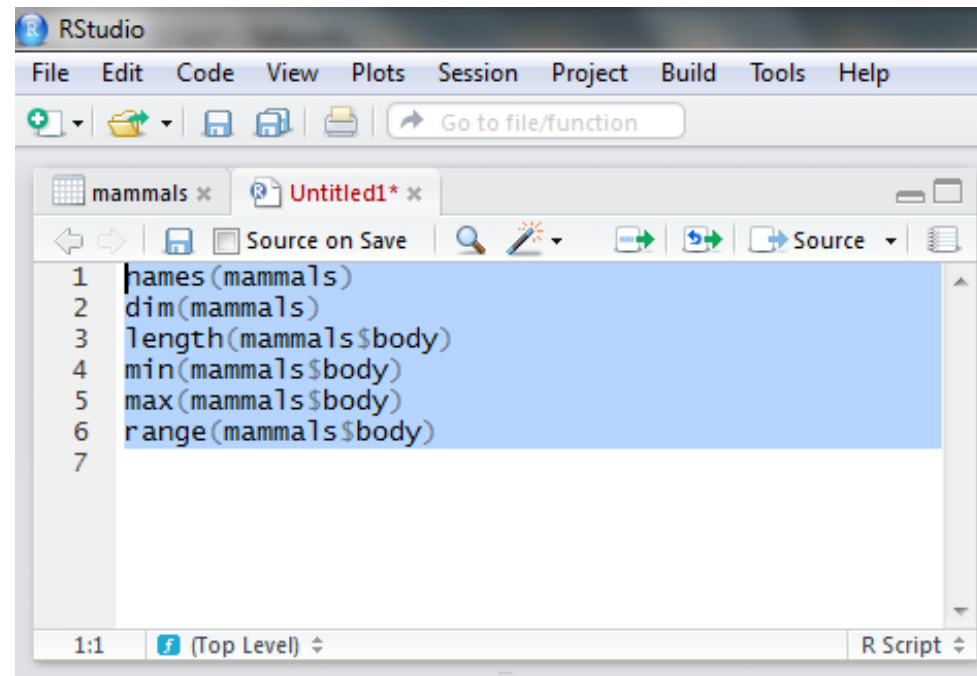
RStudio

File Edit Code View Plots Session Project Build Tools Help

Go to file/function

mammals × Untitled1* ×

Source on Save Source

1 names(mammals)
2 dim(mammals)
3 length(mammals$body)
4 min(mammals$body)
5 max(mammals$body)
6 range(mammals$body)
7

1:1 (Top Level) ÷ R Script ÷